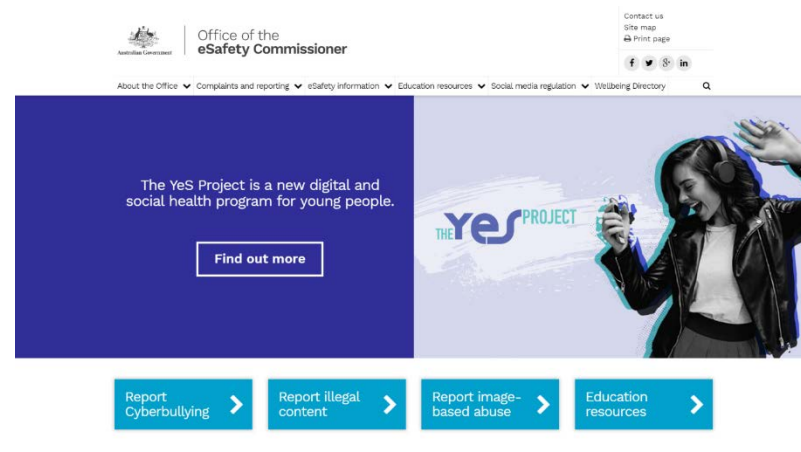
Australian Government

Office of the
eSafety Commissioner

Contact us
Site map
Print page

f
g+
in

About the Office
Complaints and reporting
eSafety information
Education resources
Social media regulation
Wellbeing Directory

The YeS Project is a new digital and social health program for young people.

Find out more

THE YeS PROJECT

Report Cyberbullying

Report illegal content

Report image-based abuse

Education resources